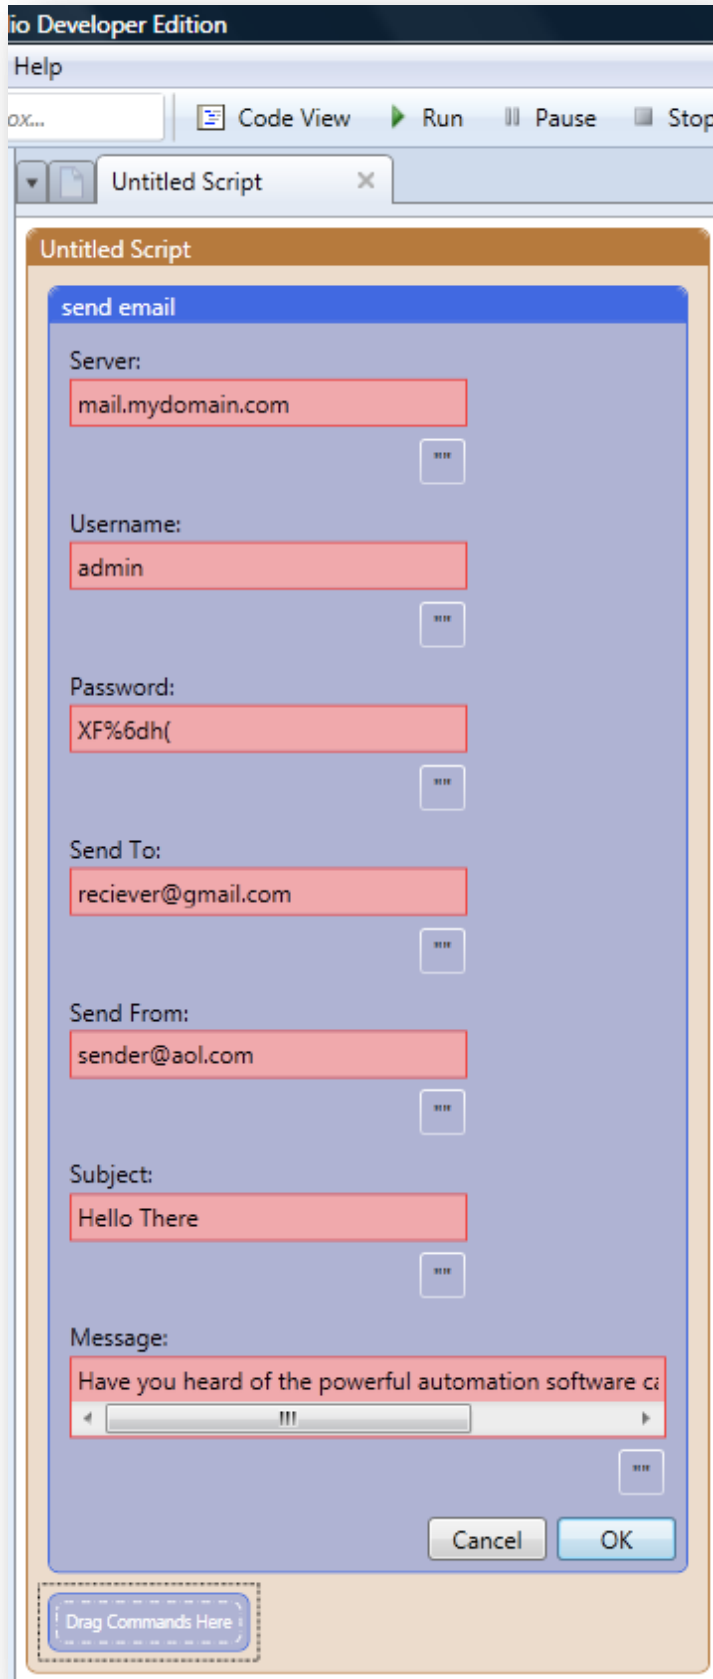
io Developer Edition

Help

ox...

Code View Run Pause Stop

Untitled Script

Untitled Script

send email

Server:

mail.mydomain.com

""

Username:

admin

""

Password:

XF%6dh(

""

Send To:

reciever@gmail.com

""

Send From:

sender@aol.com

""

Subject:

Hello There

""

Message:

Have you heard of the powerful automation software c

""

Cancel OK

Drag Commands Here